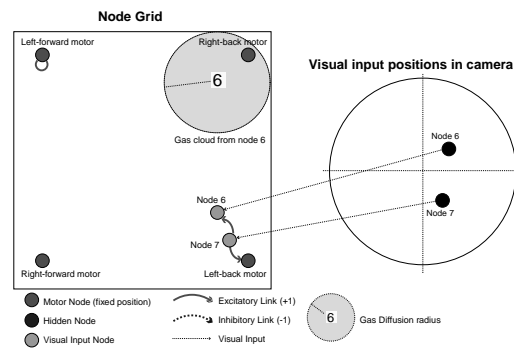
Node Grid

Left-forward motor

Right-back motor

6

Gas cloud from node 6

Visual input positions in camera

Node 6

Node 7

Node 6

Node 7

Right-forward motor

Left-back motor

Motor Node (fixed position)

Hidden Node

Visual Input Node

Excitatory Link (+1)

Inhibitory Link (-1)

Visual Input

6

Gas Diffusion radius